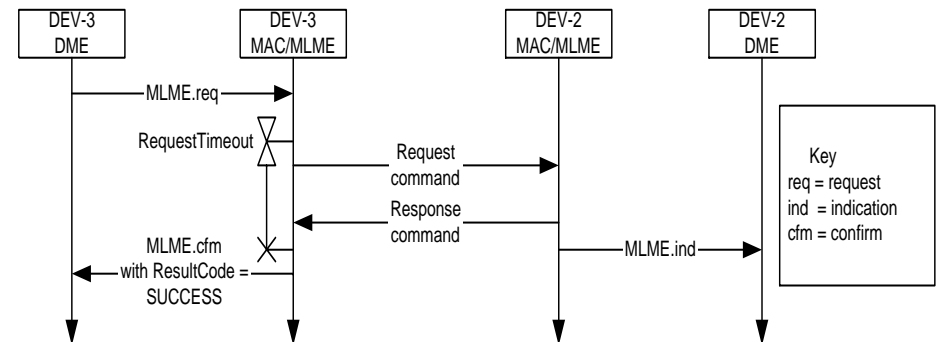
DEV-3
DME

DEV-3
MAC/MLME

DEV-2
MAC/MLME

DEV-2
DME

MLME.req

RequestTimeout

Request
command

Response
command

MLME.cfm
with ResultCode =
SUCCESS

MLME.ind

Key
req = request
ind = indication
cfm = confirm